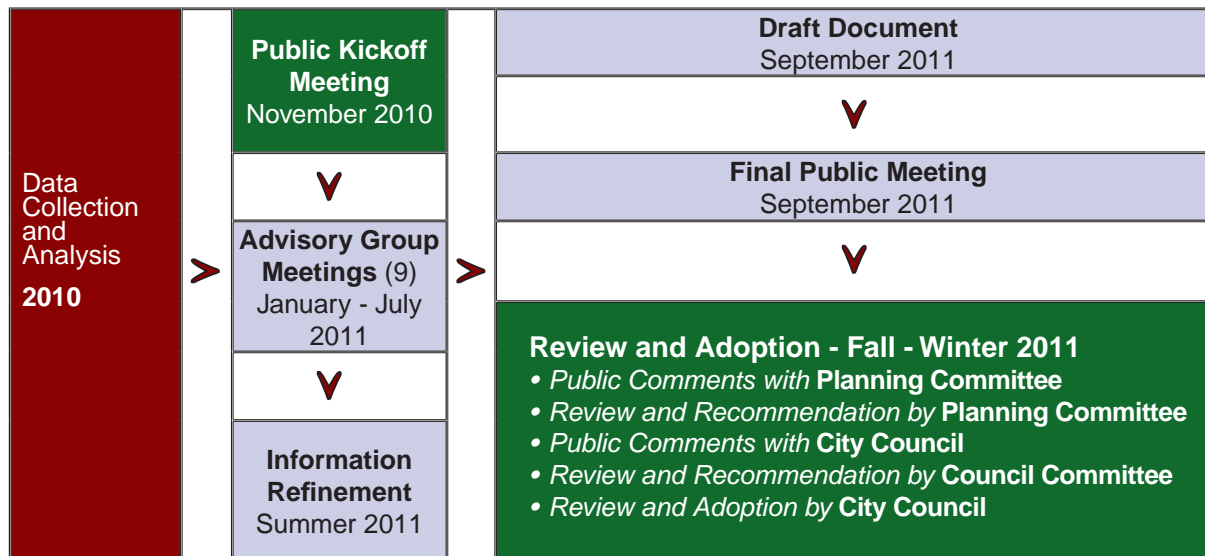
Data Collection and Analysis

2010

>

Public Kickoff Meeting
November 2010

V

Advisory Group Meetings (9)
January - July 2011

V

Information Refinement
Summer 2011

>

Draft Document
September 2011

V

Final Public Meeting
September 2011

V

Review and Adoption - Fall - Winter 2011
• Public Comments with Planning Committee
• Review and Recommendation by Planning Committee
• Public Comments with City Council
• Review and Recommendation by Council Committee
• Review and Adoption by City Council